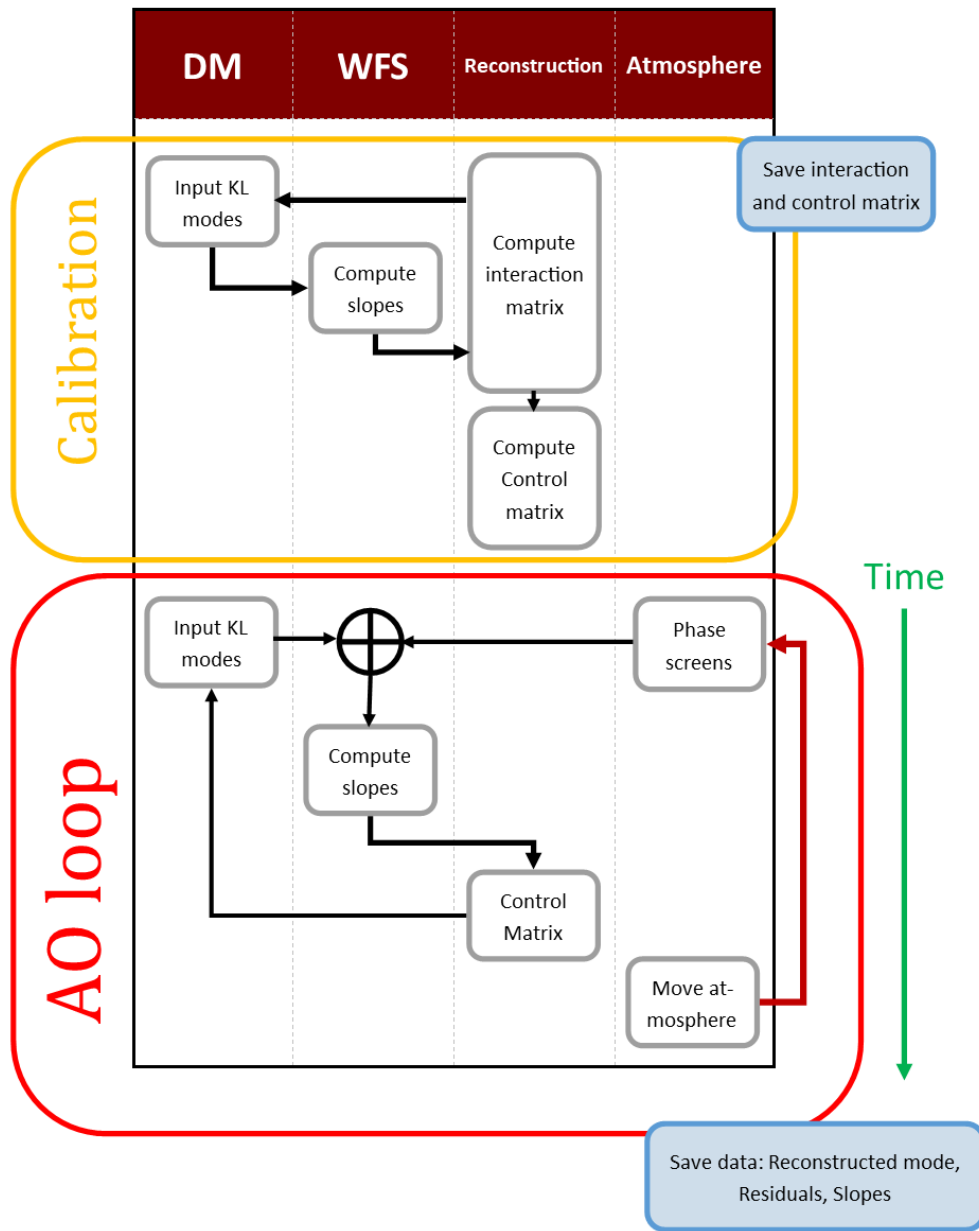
| DM | WFS | Reconstruction | Atmosphere |
|---|---|---|---|

Calibration

Input KL modes

Compute slopes

Compute interaction matrix

Compute Control matrix

Save interaction and control matrix

Time

AO loop

Input KL modes

Phase screens

Compute slopes

Control Matrix

Move atmosphere

Save data: Reconstructed mode, Residuals, Slopes